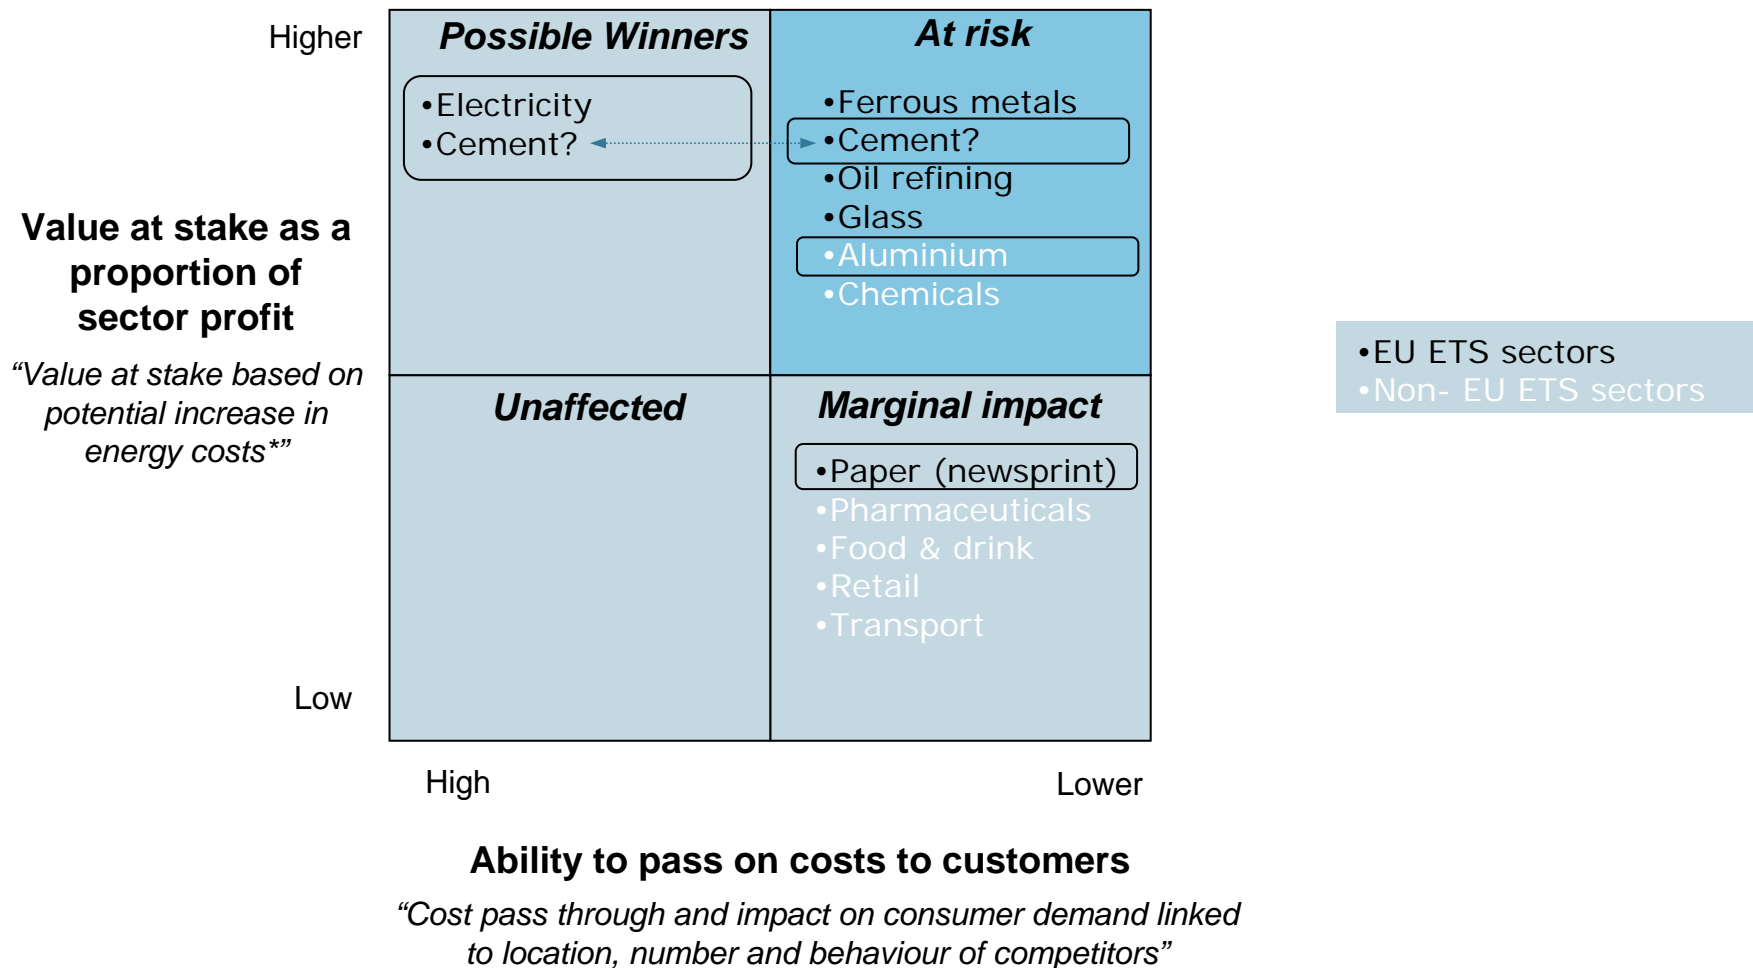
Higher

Value at stake as a proportion of sector profit

“Value at stake based on potential increase in energy costs*”

Low

Possible Winners

•Electricity
•Cement?

At risk

•Ferrous metals
•Cement?
•Oil refining
•Glass
•Aluminium
•Chemicals

Unaffected

Marginal impact

•Paper (newsprint)
•Pharmaceuticals
•Food & drink
•Retail
•Transport

High

Lower

Ability to pass on costs to customers

“Cost pass through and impact on consumer demand linked to location, number and behaviour of competitors”

•EU ETS sectors
•Non- EU ETS sectors